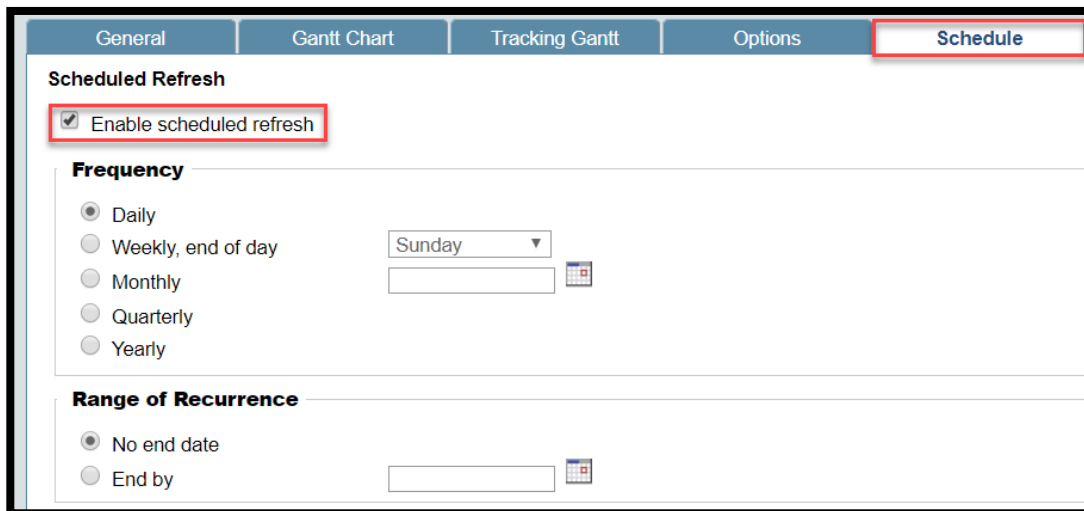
General | Gantt Chart | Tracking Gantt | Options | Schedule

Scheduled Refresh

Enable scheduled refresh

Frequency

Daily
Weekly, end of day Sunday
Monthly
Quarterly
Yearly

Range of Recurrence

No end date
End by